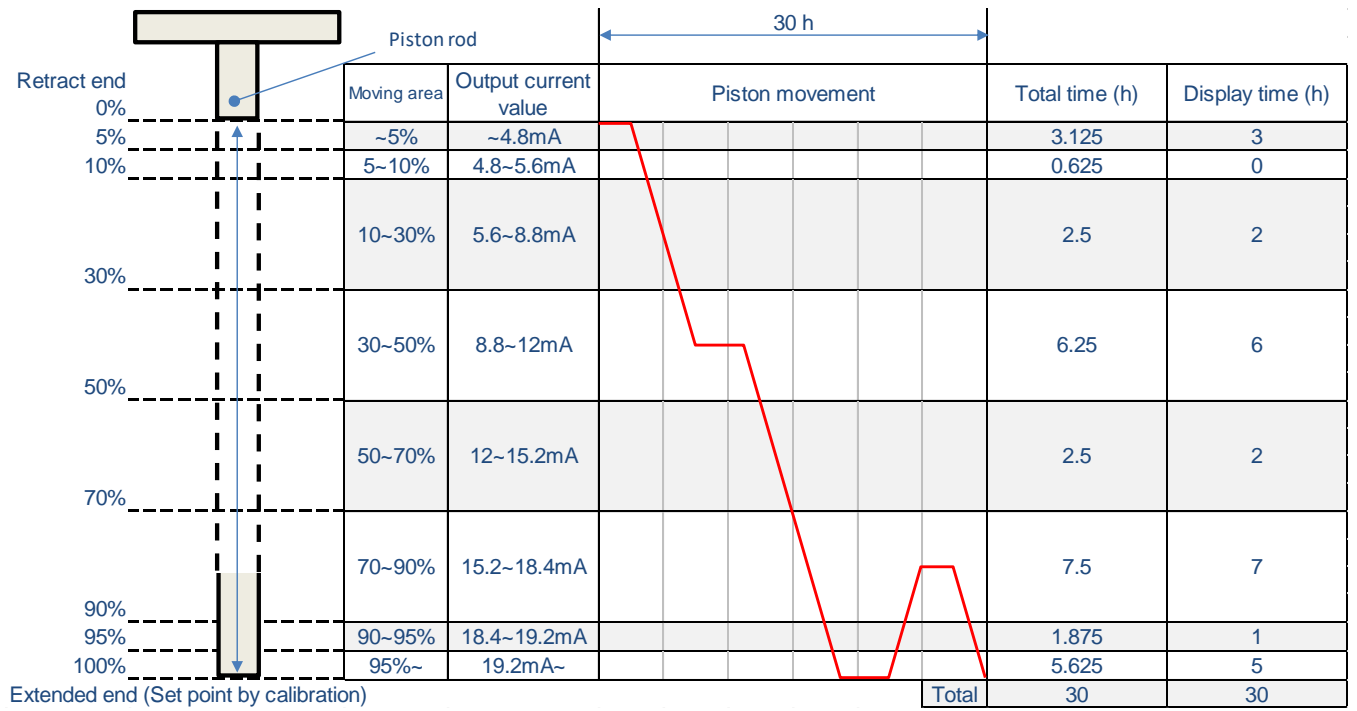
Piston rod

30 h

Retract end
0%
5%
10%
30%
50%
70%
90%
95%
100%
Extended end (Set point by calibration)

| Moving area | Output current value | Piston movement | Total time (h) | Display time (h) |
|---|---|---|---|---|
| ~5% | ~4.8mA | | 3.125 | 3 |
| 5~10% | 4.8~5.6mA | | 0.625 | 0 |
| 10~30% | 5.6~8.8mA | | 2.5 | 2 |
| 30~50% | 8.8~12mA | | 6.25 | 6 |
| 50~70% | 12~15.2mA | | 2.5 | 2 |
| 70~90% | 15.2~18.4mA | | 7.5 | 7 |
| 90~95% | 18.4~19.2mA | | 1.875 | 1 |
| 95%~ | 19.2mA~ | | 5.625 | 5 |
| | | Total | 30 | 30 |